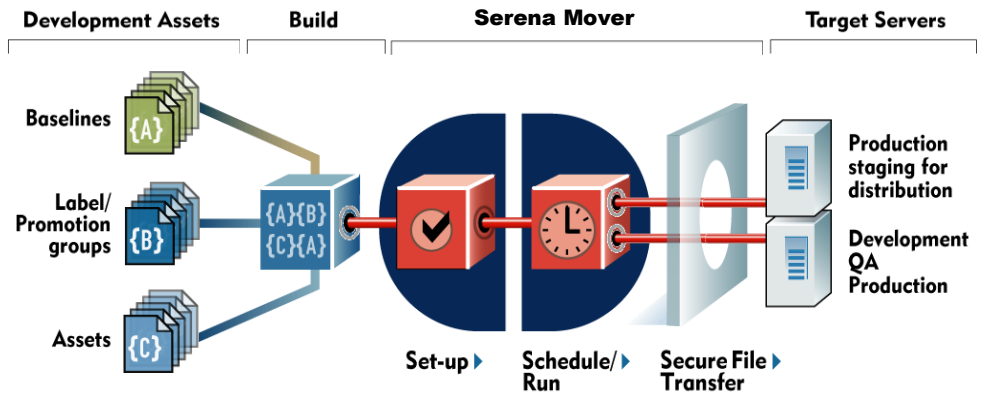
Development Assets

Build

Serena Mover

Target Servers

Baselines

{A}

Label/ Promotion groups

{B}

Assets

{C}

{A}{B}
{C}{A}

Production staging for distribution

Development QA Production

Set-up

Schedule/ Run

Secure File Transfer